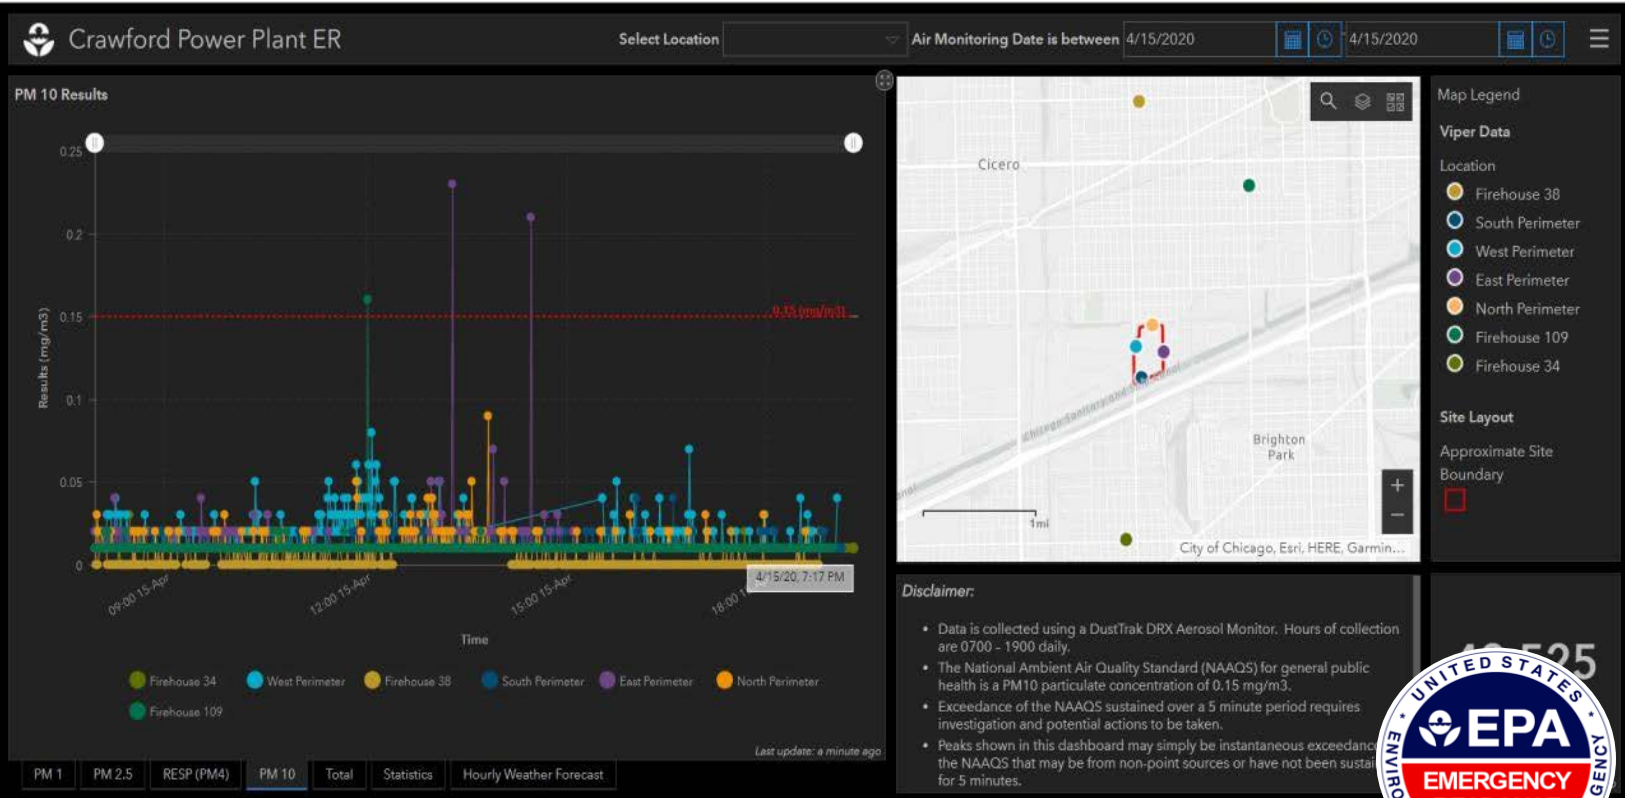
Crawford Power Plant ER

Select Location

Air Monitoring Date is between 4/15/2020 4/15/2020

PM 10 Results

0.25
0.2
0.15
0.1
0.05
0

Results (mg/m3)

0.15 (mg/m3)

4/15/20, 7:17 PM

09:00 15-Apr
12:00 15-Apr
15:00 15-Apr
18:00

Time

Firehouse 34
West Perimeter
Firehouse 38
South Perimeter
East Perimeter
North Perimeter
Firehouse 109

Last update: a minute ago

PM 1
PM 2.5
RESP (PM4)
PM 10
Total
Statistics
Hourly Weather Forecast

Cicero

Brighton Park

1mi

City of Chicago, Esri, HERE, Garmin...

Map Legend

Viper Data

Location

Firehouse 38
South Perimeter
West Perimeter
East Perimeter
North Perimeter
Firehouse 109
Firehouse 34

Site Layout

Approximate Site Boundary

Disclaimer:

• Data is collected using a DustTrak DRX Aerosol Monitor. Hours of collection are 0700 - 1900 daily.
• The National Ambient Air Quality Standard (NAAQS) for general public health is a PM10 particulate concentration of 0.15 mg/m3.
• Exceedance of the NAAQS sustained over a 5 minute period requires investigation and potential actions to be taken.
• Peaks shown in this dashboard may simply be instantaneous exceedanc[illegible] the NAAQS that may be from non-point sources or have not been sustai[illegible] for 5 minutes.

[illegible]525

UNITED STATES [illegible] ENVIRO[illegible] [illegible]GENCY
EPA
EMERGENCY